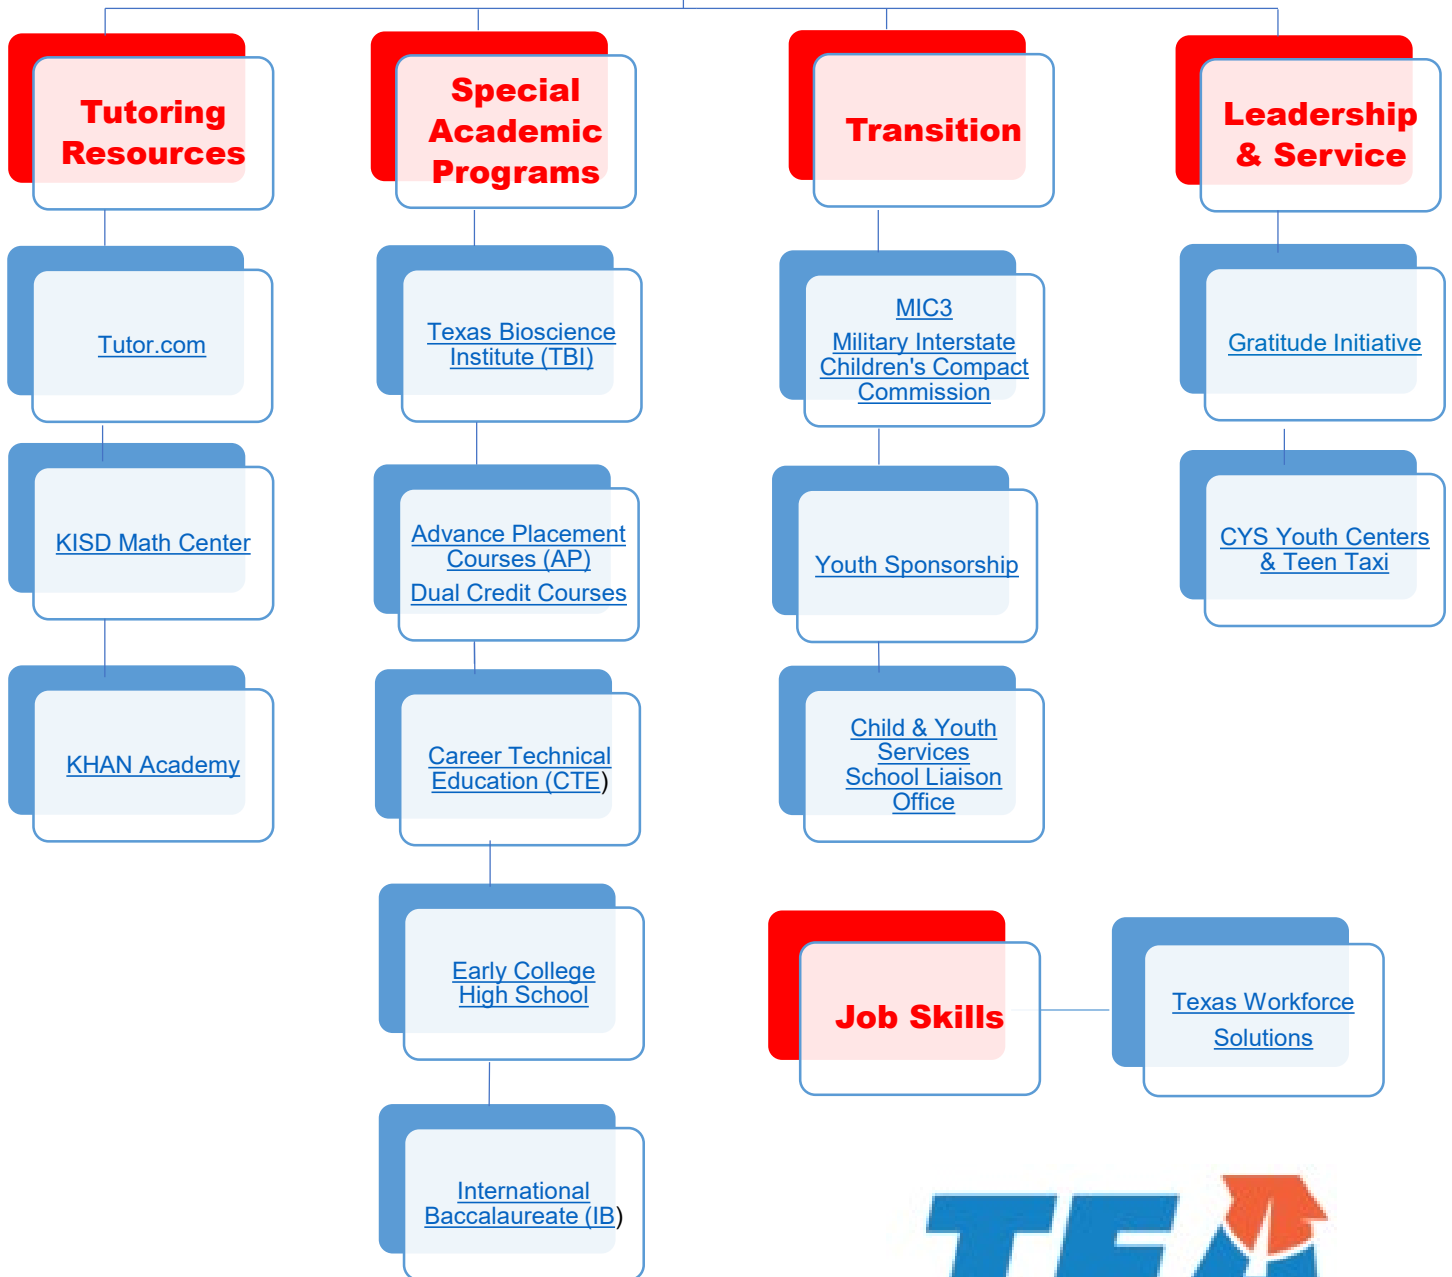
Tutoring Resources

Tutor.com

KISD Math Center

KHAN Academy

Special Academic Programs

Texas Bioscience Institute (TBI)

Advance Placement Courses (AP)
Dual Credit Courses

Career Technical Education (CTE)

Early College High School

International Baccalaureate (IB)

Transition

MIC3
Military Interstate Children's Compact Commission

Youth Sponsorship

Child & Youth Services School Liaison Office

Leadership & Service

Gratitude Initiative

CYS Youth Centers & Teen Taxi

Job Skills

Texas Workforce Solutions

TEA